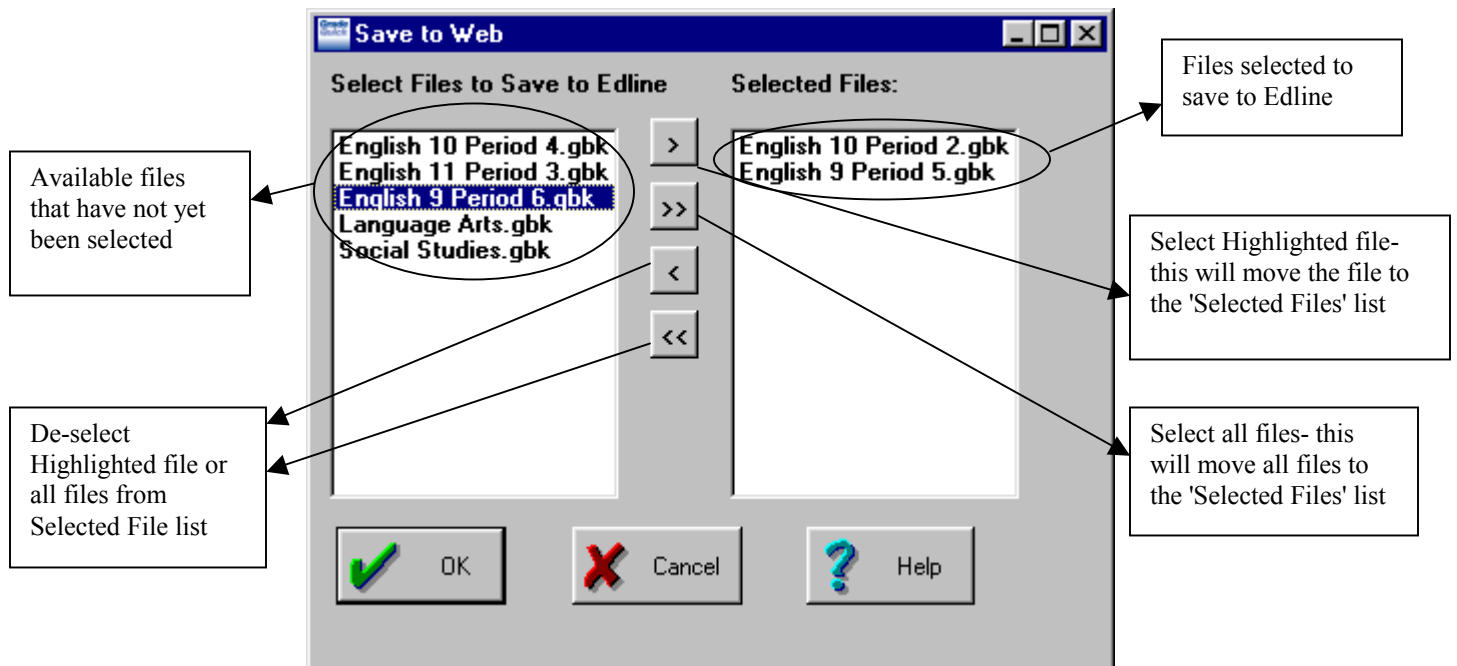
Save to Web

Select Files to Save to Edline

Selected Files:

English 10 Period 4.gbk
English 11 Period 3.gbk
English 9 Period 6.gbk
Language Arts.gbk
Social Studies.gbk

>
>>
<
<<

English 10 Period 2.gbk
English 9 Period 5.gbk

Files selected to save to Edline

Available files that have not yet been selected

Select Highlighted file- this will move the file to the 'Selected Files' list

De-select Highlighted file or all files from Selected File list

Select all files- this will move all files to the 'Selected Files' list

OK

Cancel

Help